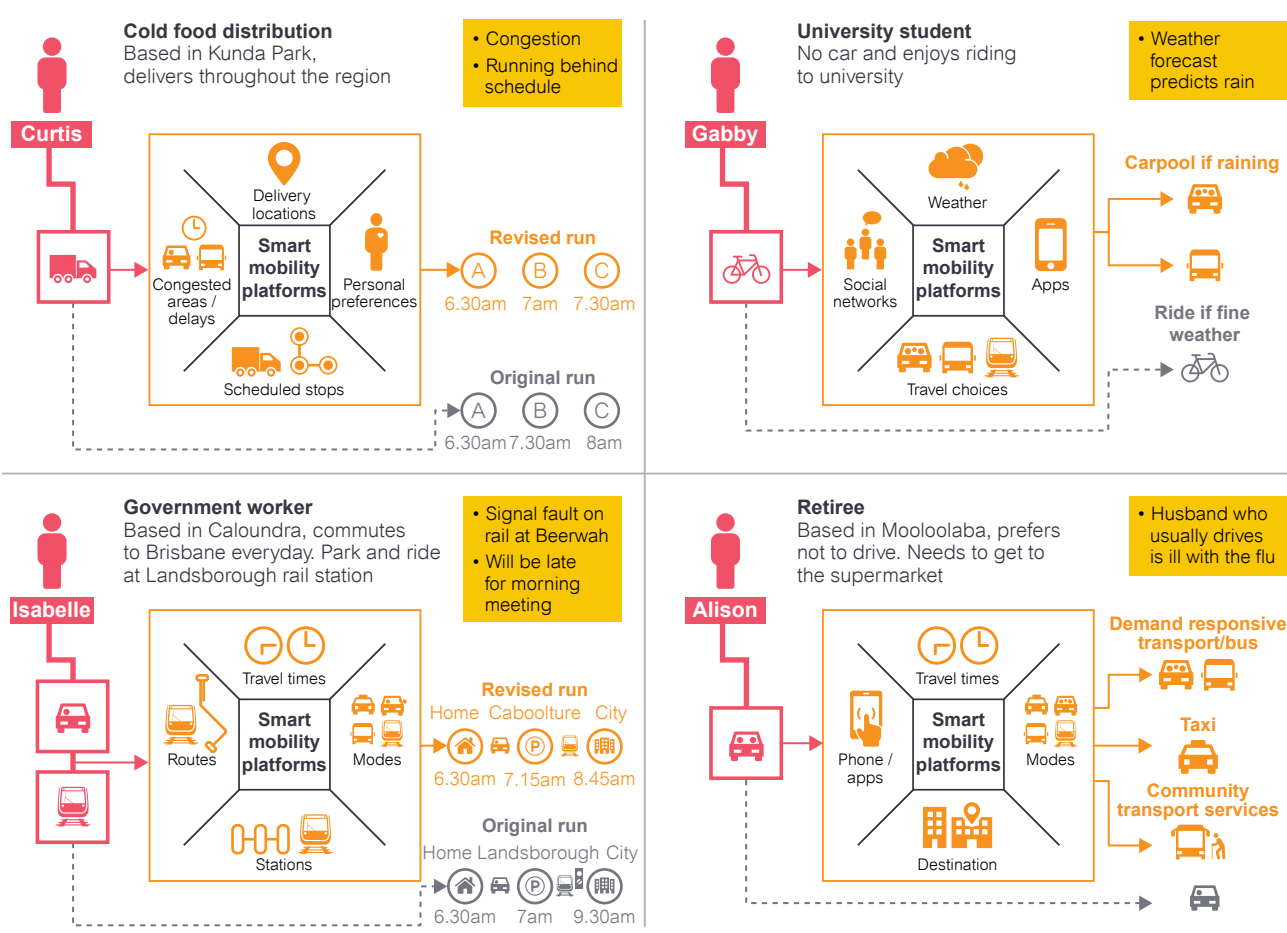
Cold food distribution
Based in Kunda Park, delivers throughout the region

• Congestion
• Running behind schedule

Curtis

Delivery locations
Congested areas / delays
Smart mobility platforms
Personal preferences
Scheduled stops

Revised run
A 6.30am
B 7am
C 7.30am

Original run
A 6.30am
B 7.30am
C 8am

University student
No car and enjoys riding to university

• Weather forecast predicts rain

Gabby

Weather
Social networks
Smart mobility platforms
Apps
Travel choices

Carpool if raining

Ride if fine weather

Government worker
Based in Caloundra, commutes to Brisbane everyday. Park and ride at Landsborough rail station

• Signal fault on rail at Beerwah
• Will be late for morning meeting

Isabelle

Travel times
Routes
Smart mobility platforms
Modes
Stations

Revised run
Home Caboolture City
6.30am 7.15am 8.45am

Original run
Home Landsborough City
6.30am 7am 9.30am

Retiree
Based in Mooloolaba, prefers not to drive. Needs to get to the supermarket

• Husband who usually drives is ill with the flu

Alison

Travel times
Phone / apps
Smart mobility platforms
Modes
Destination

Demand responsive transport/bus

Taxi

Community transport services